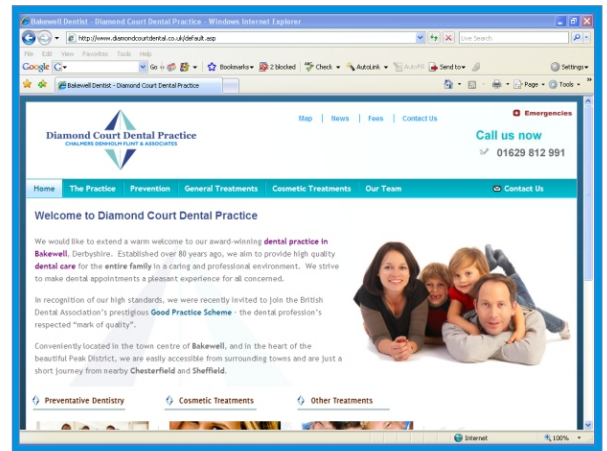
Bakewell Dentist - Diamond Court Dental Practice - Windows Internet Explorer

http://www.diamondcourtdental.co.uk/default.asp

Live Search

File Edit View Favorites Tools Help

Google G- Go Bookmarks 2 blocked Check AutoLink AutoFill Send to Settings

Bakewell Dentist - Diamond Court Dental Practice

Page Tools

Diamond Court Dental Practice
CHALMERS DENHOLM FLINT & ASSOCIATES

Map | News | Fees | Contact Us

Emergencies

Call us now
01629 812 991

Home The Practice Prevention General Treatments Cosmetic Treatments Our Team Contact Us

Welcome to Diamond Court Dental Practice

We would like to extend a warm welcome to our award-winning dental practice in Bakewell, Derbyshire. Established over 80 years ago, we aim to provide high quality dental care for the entire family in a caring and professional environment. We strive to make dental appointments a pleasant experience for all concerned.

In recognition of our high standards, we were recently invited to join the British Dental Association's prestigious Good Practice Scheme - the dental profession's respected "mark of quality".

Conveniently located in the town centre of Bakewell, and in the heart of the beautiful Peak District, we are easily accessible from surrounding towns and are just a short journey from nearby Chesterfield and Sheffield.

Preventative Dentistry
Cosmetic Treatments
Other Treatments

Internet
100%